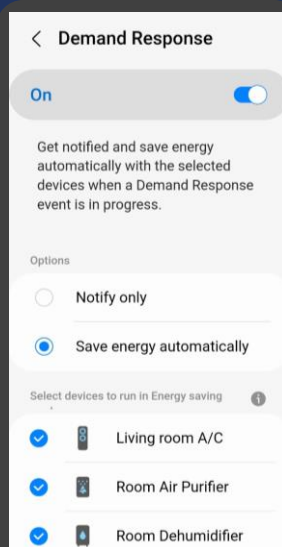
< Demand Response

On

Get notified and save energy automatically with the selected devices when a Demand Response event is in progress.

Options

Notify only

Save energy automatically

Select devices to run in Energy saving

Living room A/C

Room Air Purifier

Room Dehumidifier